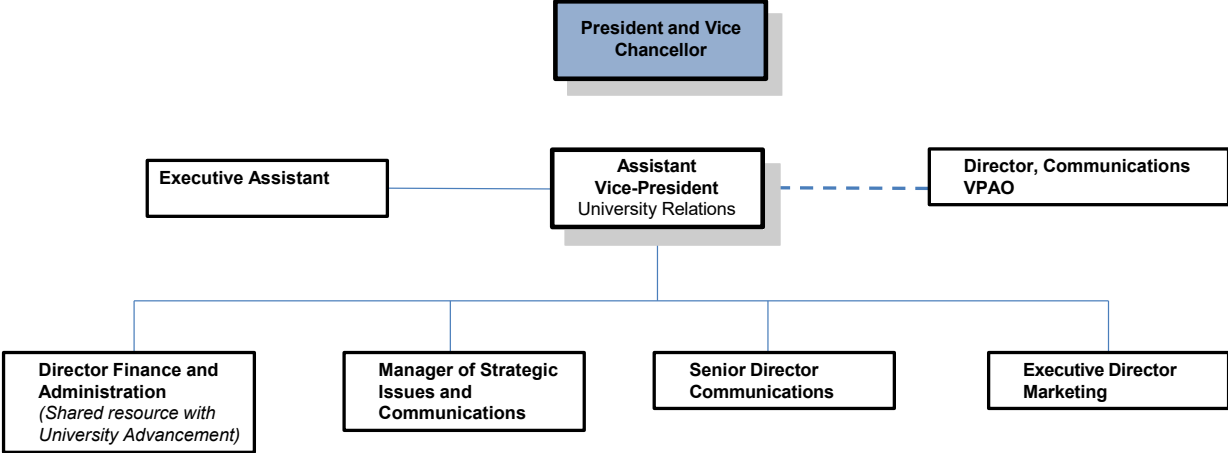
President and Vice Chancellor

Executive Assistant

Assistant Vice-President University Relations

Director, Communications VPAO

Director Finance and Administration (Shared resource with University Advancement)

Manager of Strategic Issues and Communications

Senior Director Communications

Executive Director Marketing